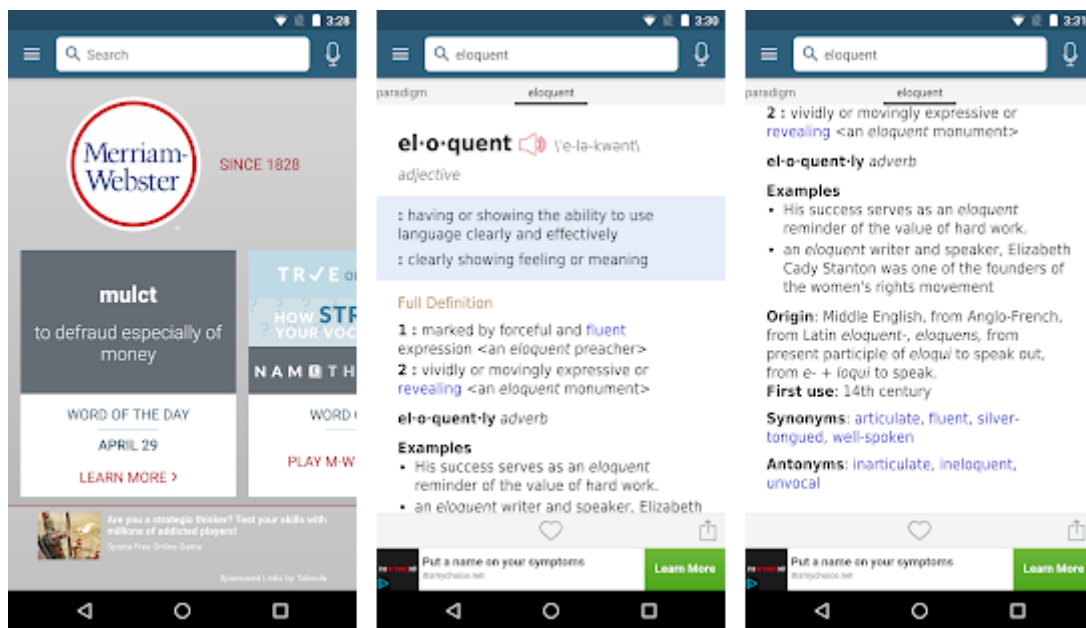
3:28

Search

Merriam-Webster

SINCE 1828

mulct

to defraud especially of money

WORD OF THE DAY

APRIL 29

LEARN MORE >

TRUE

HOW STR

YOUR VOC

NAME TH

WORD

PLAY M-W

Are you a strategic thinker? Test your skills with millions of addicted players!

Sparta Free Online Game

Sponsored Links by Taboola

3:30

eloquent

paradigm

eloquent

el·o·quent \ˈe-lə-kwənt\

adjective

: having or showing the ability to use language clearly and effectively

: clearly showing feeling or meaning

Full Definition

1 : marked by forceful and fluent expression <an eloquent preacher>

2 : vividly or movingly expressive or revealing <an eloquent monument>

el·o·quent·ly adverb

Examples

• His success serves as an eloquent reminder of the value of hard work.

• an eloquent writer and speaker, Elizabeth

Put a name on your symptoms

Learn More

3:30

eloquent

paradigm

eloquent

2 : vividly or movingly expressive or revealing <an eloquent monument>

el·o·quent·ly adverb

Examples

• His success serves as an eloquent reminder of the value of hard work.

• an eloquent writer and speaker, Elizabeth Cady Stanton was one of the founders of the women's rights movement

Origin: Middle English, from Anglo-French, from Latin eloquent-, eloquens, from present participle of eloqui to speak out, from e- + loqui to speak.

First use: 14th century

Synonyms: articulate, fluent, silver-tongued, well-spoken

Antonyms: inarticulate, ineloquent, unvocal

Put a name on your symptoms

Learn More